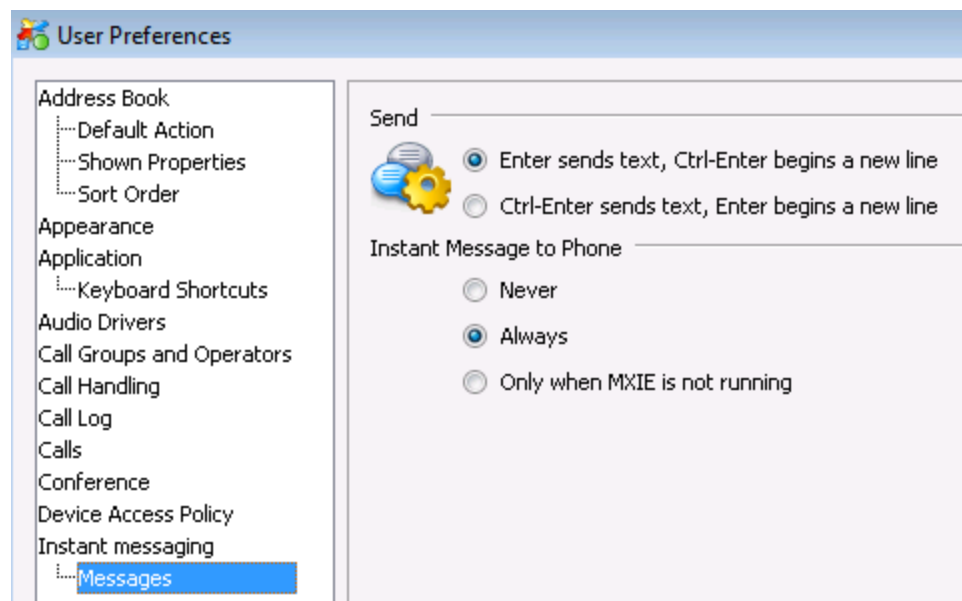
User Preferences

Address Book
Default Action
Shown Properties
Sort Order
Appearance
Application
Keyboard Shortcuts
Audio Drivers
Call Groups and Operators
Call Handling
Call Log
Calls
Conference
Device Access Policy
Instant messaging
Messages

Send
Enter sends text, Ctrl-Enter begins a new line
Ctrl-Enter sends text, Enter begins a new line

Instant Message to Phone
Never
Always
Only when MXIE is not running